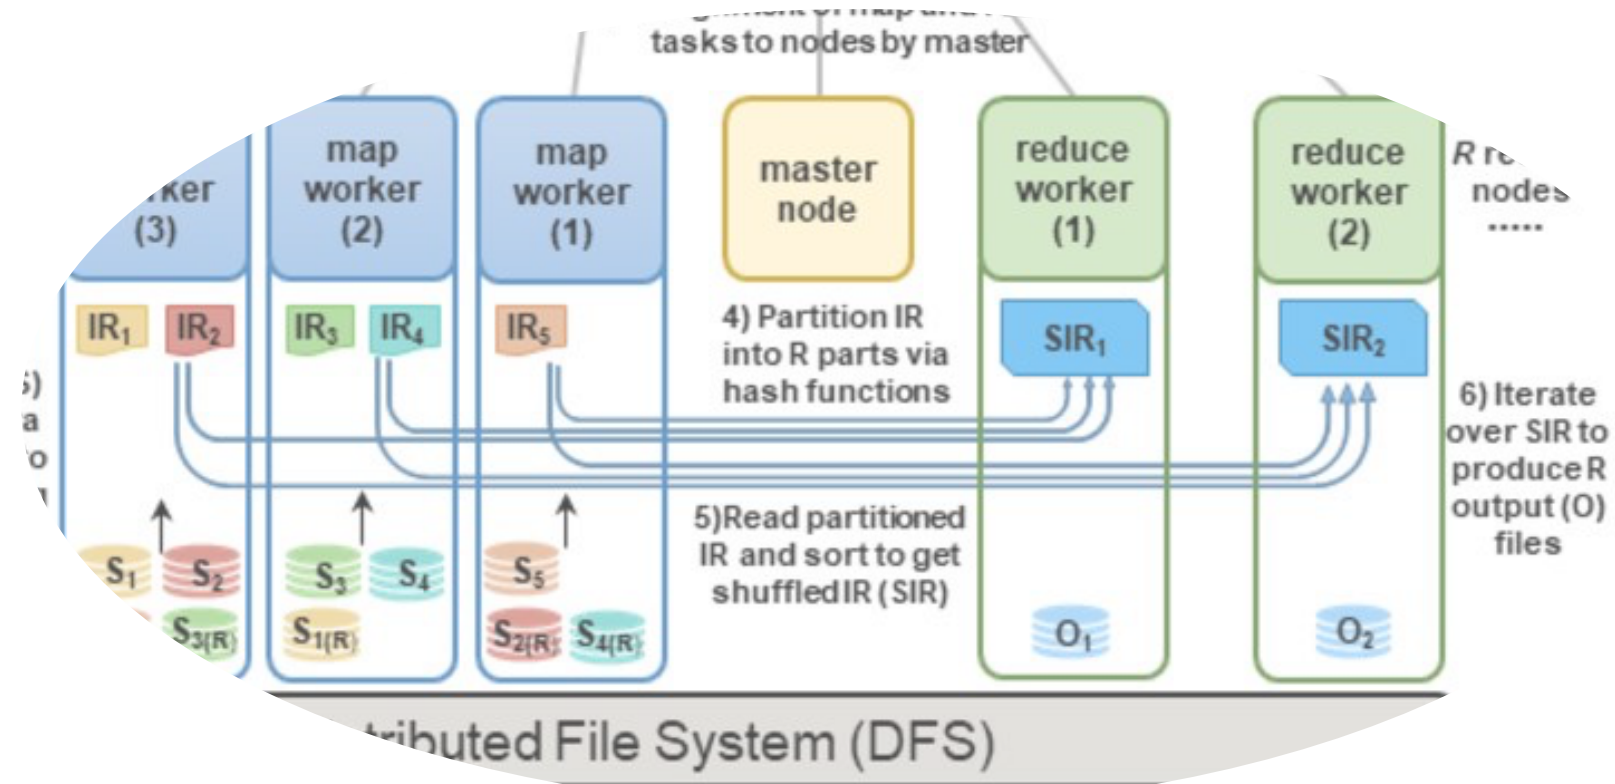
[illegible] tasks to nodes by master

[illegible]ker (3)

map worker (2)

map worker (1)

master node

reduce worker (1)

reduce worker (2)

R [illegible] nodes

.....

$IR_1$ $IR_2$ $IR_3$ $IR_4$ $IR_5$

4) Partition IR into R parts via hash functions

$SIR_1$

$SIR_2$

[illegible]

6) Iterate over SIR to produce R output (O) files

5)Read partitioned IR and sort to get shuffled IR (SIR)

$S_1$ $S_2$ $S_{3(R)}$ $S_3$ $S_4$ $S_{1(R)}$ $S_5$ $S_{2(R)}$ $S_{4(R)}$

$O_1$

$O_2$

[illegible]tributed File System (DFS)